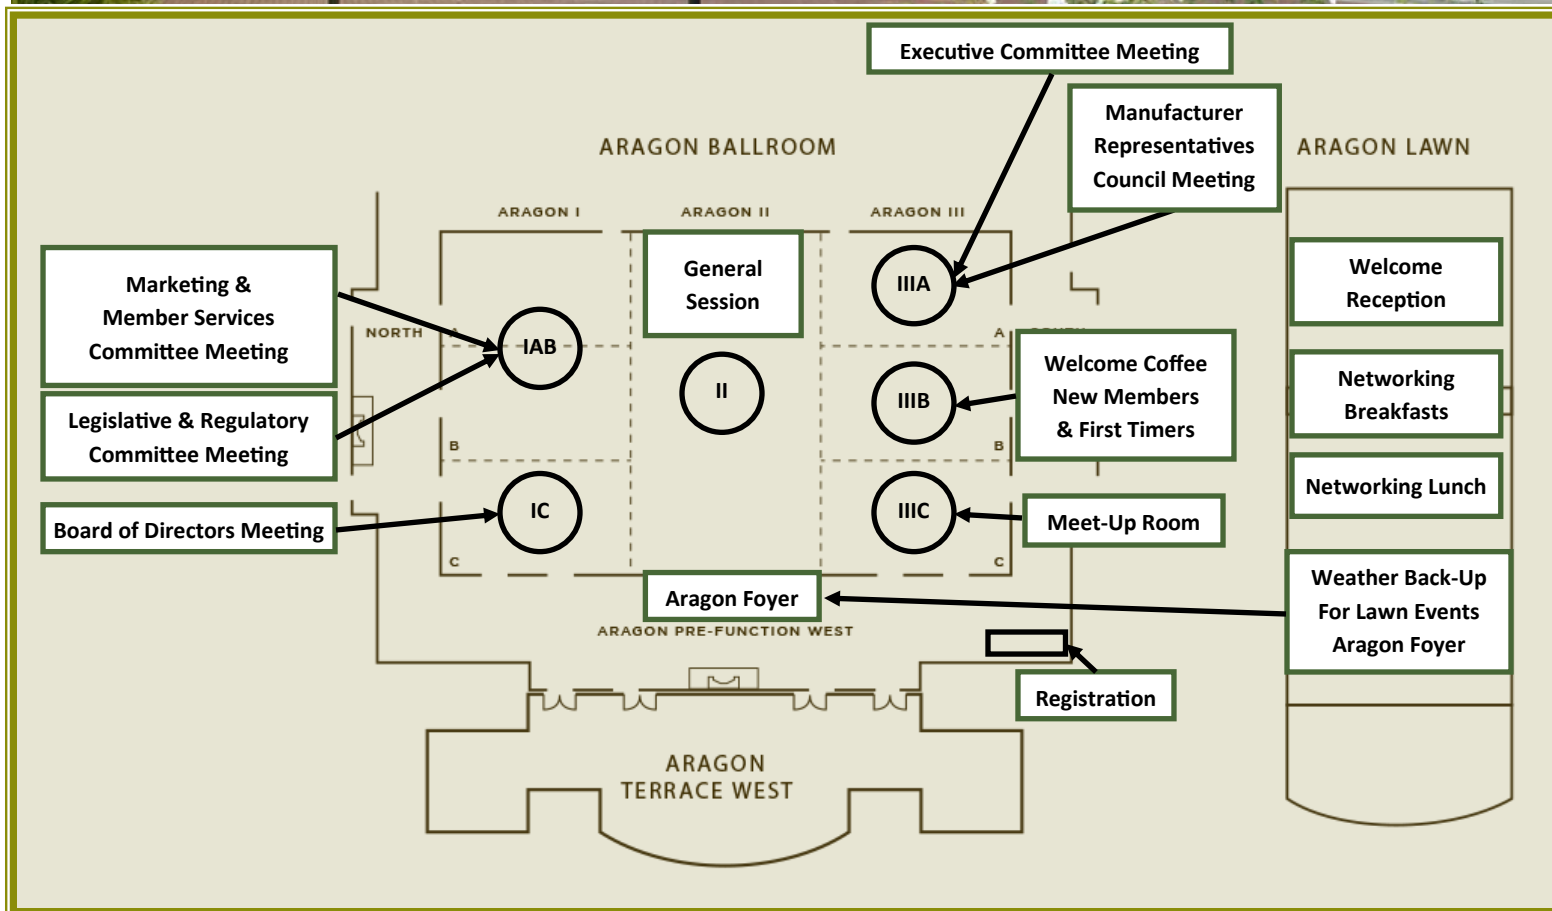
Executive Committee Meeting

Manufacturer Representatives Council Meeting

ARAGON BALLROOM

ARAGON LAWN

ARAGON I

ARAGON II

ARAGON III

Marketing & Member Services Committee Meeting

General Session

IIIA

Welcome Reception

NORTH

A

IAB

A

II

Welcome Coffee New Members & First Timers

Networking Breakfasts

Legislative & Regulatory Committee Meeting

IIIB

B

B

Networking Lunch

Board of Directors Meeting

IC

IIIC

Meet-Up Room

C

C

Aragon Foyer

Weather Back-Up For Lawn Events Aragon Foyer

ARAGON PRE-FUNCTION WEST

Registration

ARAGON TERRACE WEST